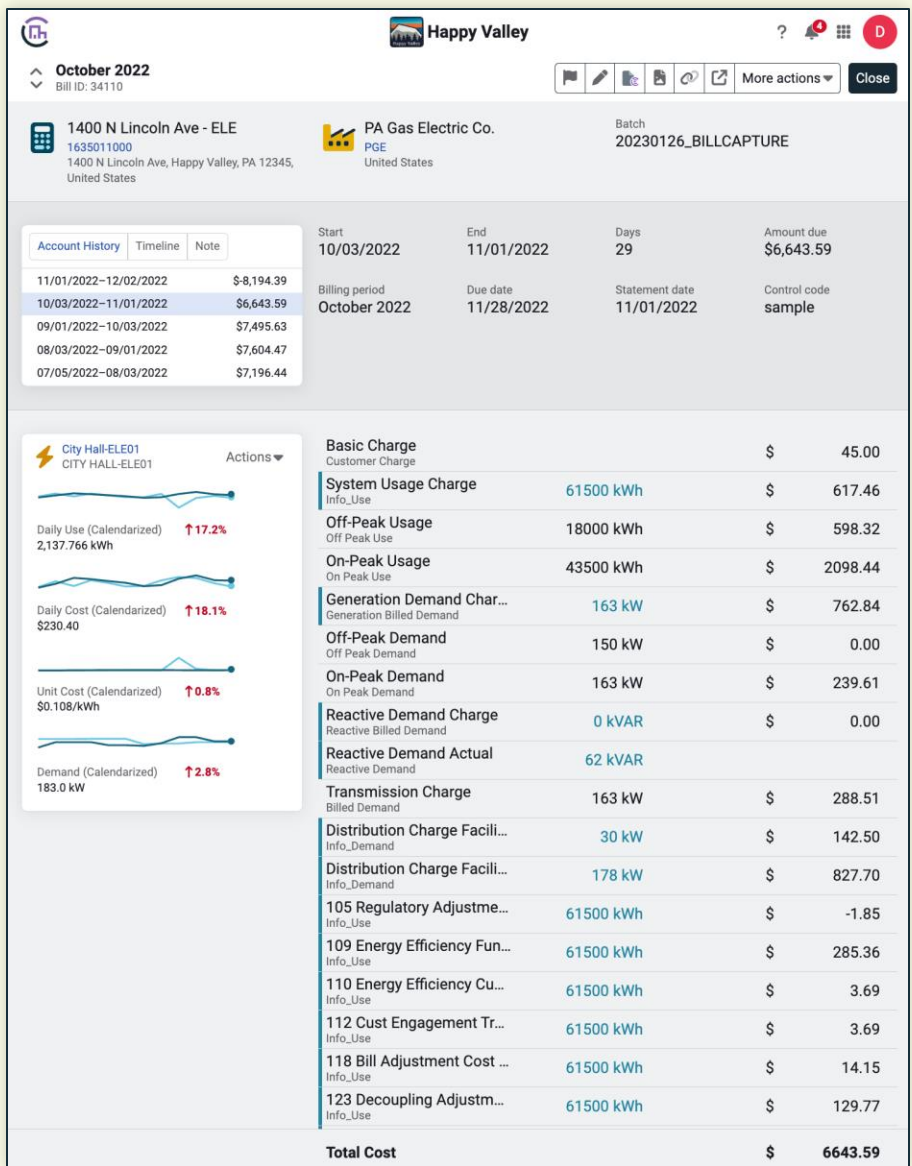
Happy Valley

? 4 D

October 2022
Bill ID: 34110

More actions Close

1400 N Lincoln Ave - ELE
1635011000
1400 N Lincoln Ave, Happy Valley, PA 12345, United States

PA Gas Electric Co.
PGE
United States

Batch
20230126_BILLCAPTURE

Account History | Timeline | Note

| | |
|---|---|
| 11/01/2022–12/02/2022 | $-8,194.39 |
| 10/03/2022–11/01/2022 | $6,643.59 |
| 09/01/2022–10/03/2022 | $7,495.63 |
| 08/03/2022–09/01/2022 | $7,604.47 |
| 07/05/2022–08/03/2022 | $7,196.44 |

Start
10/03/2022

End
11/01/2022

Days
29

Amount due
$6,643.59

Billing period
October 2022

Due date
11/28/2022

Statement date
11/01/2022

Control code
sample

City Hall-ELE01
CITY HALL-ELE01
Actions

Daily Use (Calendarized) ↑17.2%
2,137.766 kWh

Daily Cost (Calendarized) ↑18.1%
$230.40

Unit Cost (Calendarized) ↑0.8%
$0.108/kWh

Demand (Calendarized) ↑2.8%
183.0 kW

| | | | |
|---|---|---|---|
| Basic Charge<br>Customer Charge | | $ | 45.00 |
| System Usage Charge<br>Info_Use | 61500 kWh | $ | 617.46 |
| Off-Peak Usage<br>Off Peak Use | 18000 kWh | $ | 598.32 |
| On-Peak Usage<br>On Peak Use | 43500 kWh | $ | 2098.44 |
| Generation Demand Char...<br>Generation Billed Demand | 163 kW | $ | 762.84 |
| Off-Peak Demand<br>Off Peak Demand | 150 kW | $ | 0.00 |
| On-Peak Demand<br>On Peak Demand | 163 kW | $ | 239.61 |
| Reactive Demand Charge<br>Reactive Billed Demand | 0 kVAR | $ | 0.00 |
| Reactive Demand Actual<br>Reactive Demand | 62 kVAR | | |
| Transmission Charge<br>Billed Demand | 163 kW | $ | 288.51 |
| Distribution Charge Facili...<br>Info_Demand | 30 kW | $ | 142.50 |
| Distribution Charge Facili...<br>Info_Demand | 178 kW | $ | 827.70 |
| 105 Regulatory Adjustme...<br>Info_Use | 61500 kWh | $ | -1.85 |
| 109 Energy Efficiency Fun...<br>Info_Use | 61500 kWh | $ | 285.36 |
| 110 Energy Efficiency Cu...<br>Info_Use | 61500 kWh | $ | 3.69 |
| 112 Cust Engagement Tr...<br>Info_Use | 61500 kWh | $ | 3.69 |
| 118 Bill Adjustment Cost ...<br>Info_Use | 61500 kWh | $ | 14.15 |
| 123 Decoupling Adjustm...<br>Info_Use | 61500 kWh | $ | 129.77 |
| Total Cost | | $ | 6643.59 |